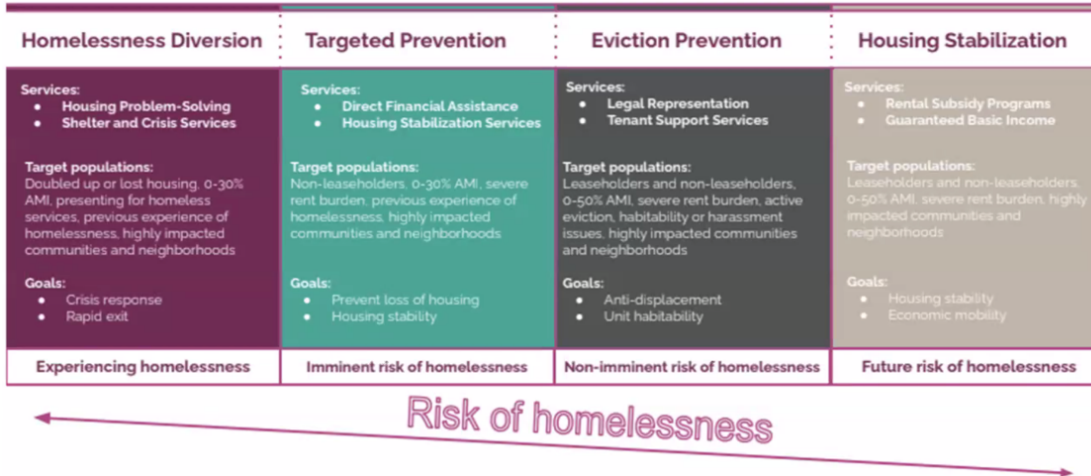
Homelessness Diversion

Services:
- Housing Problem-Solving
- Shelter and Crisis Services

Target populations:
Doubled up or lost housing, 0-30% AMI, presenting for homeless services, previous experience of homelessness, highly impacted communities and neighborhoods

Goals:
- Crisis response
- Rapid exit

Experiencing homelessness

Targeted Prevention

Services:
- Direct Financial Assistance
- Housing Stabilization Services

Target populations:
Non-leaseholders, 0-30% AMI, severe rent burden, previous experience of homelessness, highly impacted communities and neighborhoods

Goals:
- Prevent loss of housing
- Housing stability

Imminent risk of homelessness

Eviction Prevention

Services:
- Legal Representation
- Tenant Support Services

Target populations:
Leaseholders and non-leaseholders, 0-50% AMI, severe rent burden, active eviction, habitability or harassment issues, highly impacted communities and neighborhoods

Goals:
- Anti-displacement
- Unit habitability

Non-imminent risk of homelessness

Housing Stabilization

Services:
- Rental Subsidy Programs
- Guaranteed Basic Income

Target populations:
Leaseholders and non-leaseholders, 0-50% AMI, severe rent burden, highly impacted communities and neighborhoods

Goals:
- Housing stability
- Economic mobility

Future risk of homelessness

Risk of homelessness